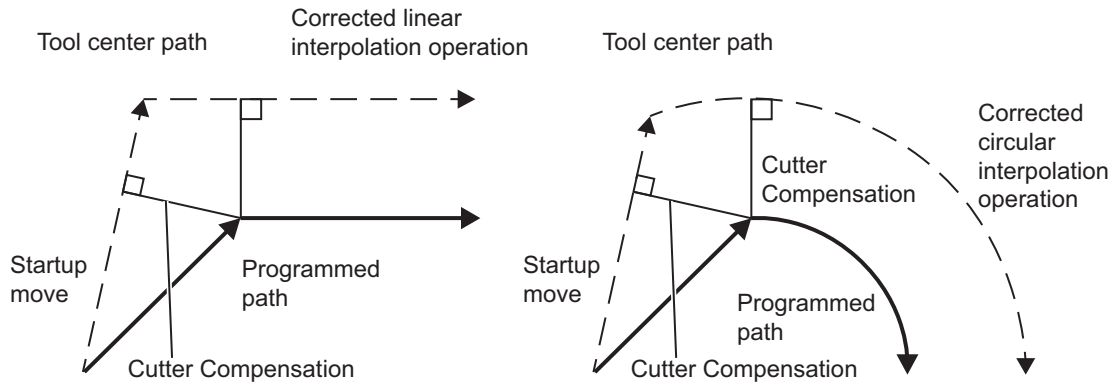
Tool center path

Corrected linear interpolation operation

Startup move

Programmed path

Cutter Compensation

Tool center path

Cutter Compensation

Corrected circular interpolation operation

Startup move

Programmed path

Cutter Compensation